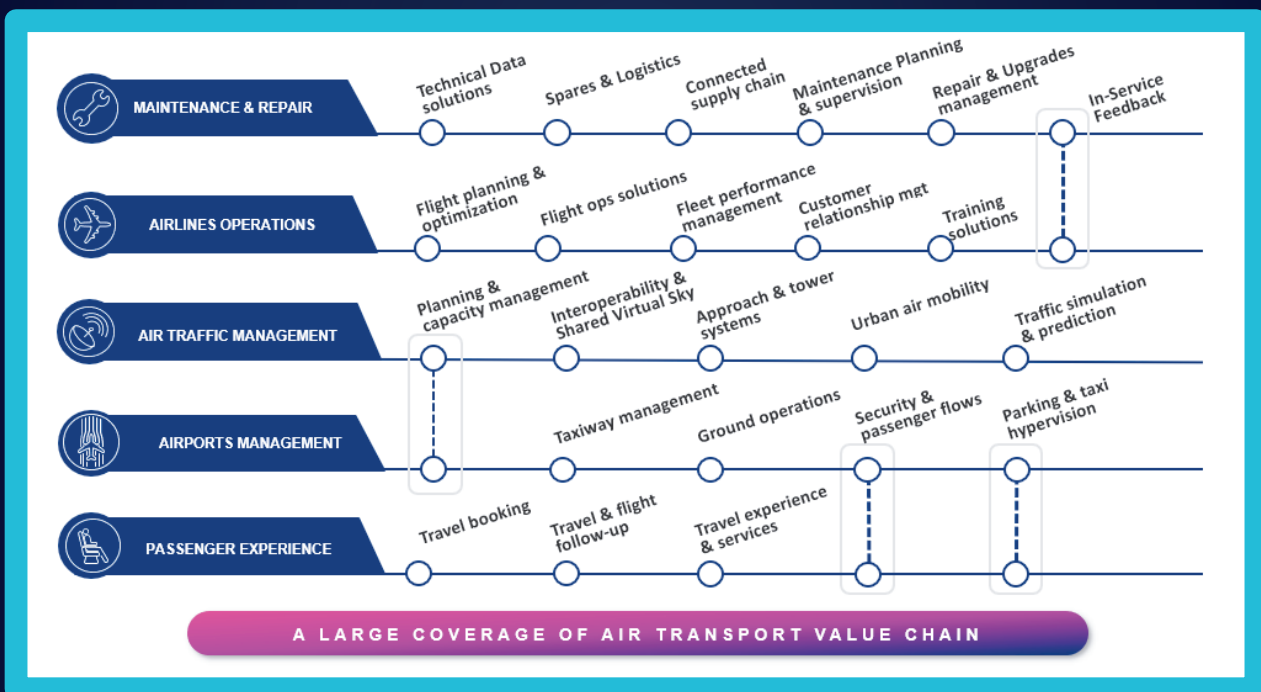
MAINTENANCE & REPAIR

Technical Data solutions

Spares & Logistics

Connected supply chain

Maintenance Planning & supervision

Repair & Upgrades management

In-Service Feedback

AIRLINES OPERATIONS

Flight planning & optimization

Flight ops solutions

Fleet performance management

Customer relationship mgt

Training solutions

AIR TRAFFIC MANAGEMENT

Planning & capacity management

Interoperability & Shared Virtual Sky

Approach & tower systems

Urban air mobility

Traffic simulation & prediction

AIRPORTS MANAGEMENT

Taxiway management

Ground operations

Security & passenger flows

Parking & taxi hypervision

PASSENGER EXPERIENCE

Travel booking

Travel & flight follow-up

Travel experience & services

A LARGE COVERAGE OF AIR TRANSPORT VALUE CHAIN